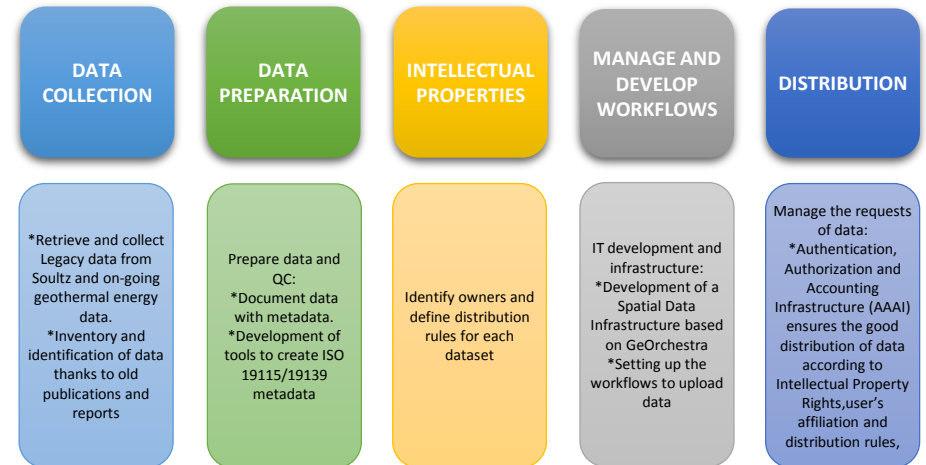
DATA COLLECTION

DATA PREPARATION

INTELLECTUAL PROPERTIES

MANAGE AND DEVELOP WORKFLOWS

DISTRIBUTION

*Retrieve and collect Legacy data from Soultz and on-going geothermal energy data.
*Inventory and identification of data thanks to old publications and reports

Prepare data and QC:
*Document data with metadata.
*Development of tools to create ISO 19115/19139 metadata

Identify owners and define distribution rules for each dataset

IT development and infrastructure:
*Development of a Spatial Data Infrastructure based on GeOrchestra
*Setting up the workflows to upload data

Manage the requests of data:
*Authentication, Authorization and Accounting Infrastructure (AAAI) ensures the good distribution of data according to Intellectual Property Rights,user's affiliation and distribution rules,